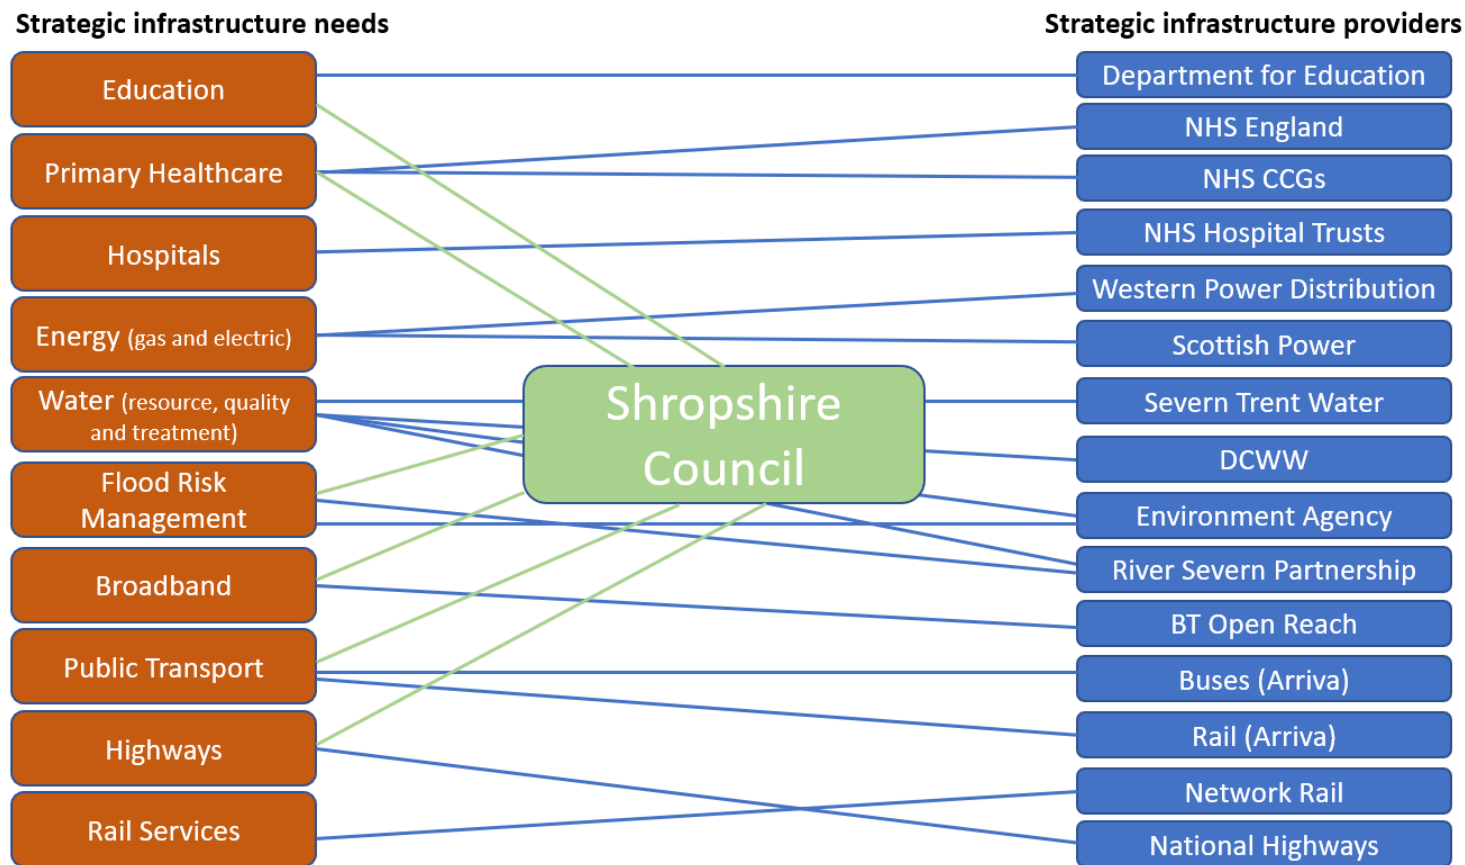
Strategic infrastructure needs

Education

Primary Healthcare

Hospitals

Energy (gas and electric)

Water (resource, quality and treatment)

Flood Risk Management

Broadband

Public Transport

Highways

Rail Services

Shropshire Council

Strategic infrastructure providers

Department for Education

NHS England

NHS CCGs

NHS Hospital Trusts

Western Power Distribution

Scottish Power

Severn Trent Water

DCWW

Environment Agency

River Severn Partnership

BT Open Reach

Buses (Arriva)

Rail (Arriva)

Network Rail

National Highways